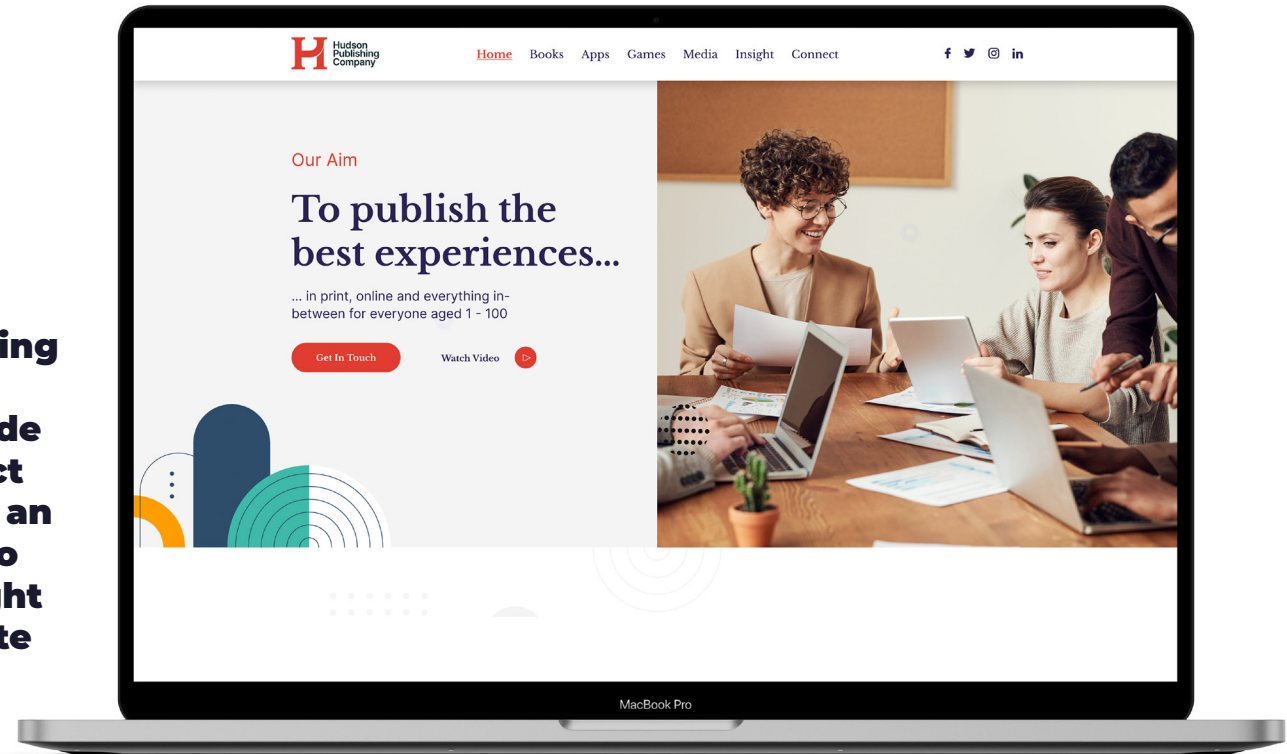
ing

de
ct
an
o
ht
te

H Hudson Publishing Company

Home Books Apps Games Media Insight Connect

Our Aim

To publish the best experiences...

... in print, online and everything in-between for everyone aged 1 - 100

Get In Touch

Watch Video

MacBook Pro